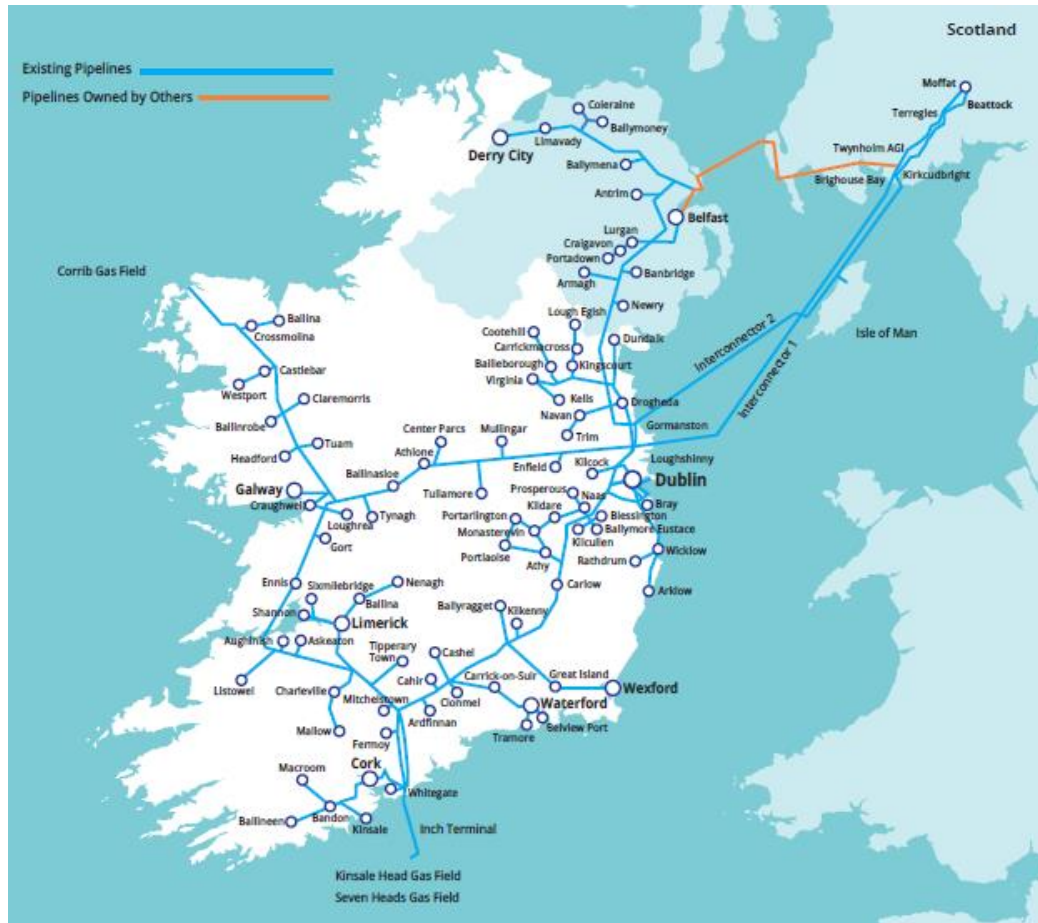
Scotland

Existing Pipelines
Pipelines Owned by Others

Moffat
Beattock
Terregles
Twynholm AGI
Brighouse Bay
Kirkcudbright
Coleraine
Ballymoney
Limavady
Derry City
Ballymena
Antrim
Belfast
Lurgan
Craigavon
Portadown
Armagh
Banbridge
Newry
Lough Egish
Cootehill
Carrickmacross
Dundalk
Bailieborough
Kingscourt
Virginia
Kells
Navan
Drogheda
Trim
Gormanston
Interconnector 2
Interconnector 1
Isle of Man
Corrib Gas Field
Ballina
Crossmolina
Castlebar
Westport
Claremorris
Ballinrobe
Tuam
Headford
Center Parcs
Mullingar
Athlone
Ballinasloe
Loughshinny
Enfield
Kilcock
Dublin
Galway
Craughwell
Tullamore
Prosperous
Naas
Bray
Loughrea
Tynagh
Portarlington
Kildare
Blessington
Ballymore Eustace
Monasterevin
Kilcullen
Gort
Portlaoise
Athy
Wicklow
Rathdrum
Carlow
Arklow
Ennis
Sixmilebridge
Nenagh
Ballina
Shannon
Limerick
Ballyragget
Kilkenny
Aughinish
Askeaton
Tipperary Town
Cashel
Listowel
Charleville
Cahir
Carrick-on-Suir
Great Island
Wexford
Mitchelstown
Clonmel
Waterford
Ardfinnan
Mallow
Belview Port
Tramore
Fermoy
Macroom
Cork
Whitegate
Bandon
Ballineen
Kinsale
Inch Terminal
Kinsale Head Gas Field
Seven Heads Gas Field